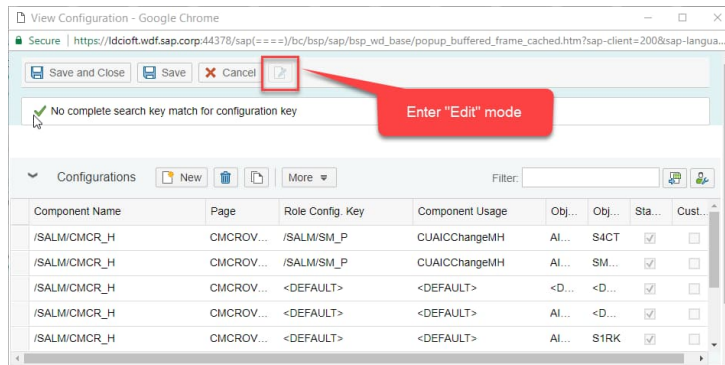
View Configuration - Google Chrome

Secure | https://ldcioft.wdf.sap.corp:44378/sap(====)/bc/bsp/sap/bsp_wd_base/popup_buffered_frame_cached.htm?sap-client=200&sap-langua...

Save and Close | Save | Cancel

Enter "Edit" mode

No complete search key match for configuration key

Configurations | New | More | Filter:

| Component Name | Page | Role Config. Key | Component Usage | Obj... | Obj... | Sta... | Cust... |
|---|---|---|---|---|---|---|---|
| /SALM/CMCR_H | CMCROV... | /SALM/SM_P | CUAICChangeMH | AI... | S4CT | | |
| /SALM/CMCR_H | CMCROV... | /SALM/SM_P | CUAICChangeMH | AI... | SM... | | |
| /SALM/CMCR_H | CMCROV... | <DEFAULT> | <DEFAULT> | <D... | <D... | | |
| /SALM/CMCR_H | CMCROV... | <DEFAULT> | <DEFAULT> | AI... | <D... | | |
| /SALM/CMCR_H | CMCROV... | <DEFAULT> | <DEFAULT> | AI... | S1RK | | |